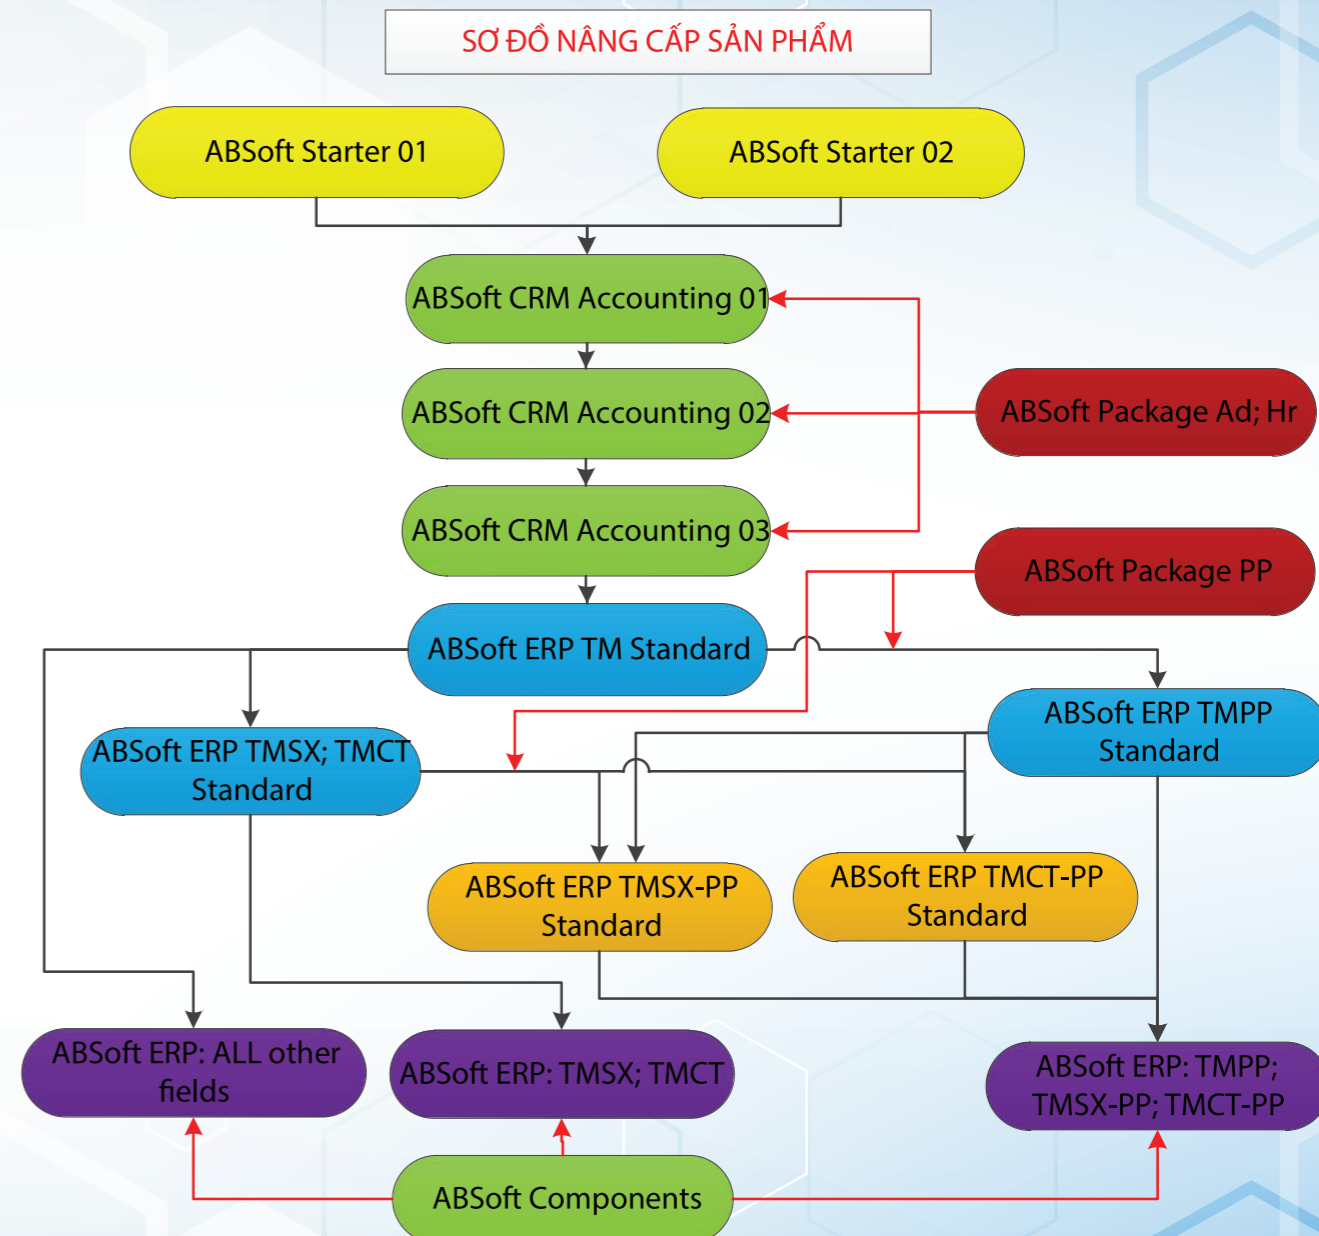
SƠ ĐỒ NÂNG CẤP SẢN PHẨM

ABSoft Starter 01

ABSoft Starter 02

ABSoft CRM Accounting 01

ABSoft CRM Accounting 02

ABSoft Package Ad; Hr

ABSoft CRM Accounting 03

ABSoft Package PP

ABSoft ERP TM Standard

ABSoft ERP TMPP Standard

ABSoft ERP TMSX; TMCT Standard

ABSoft ERP TMSX-PP Standard

ABSoft ERP TMCT-PP Standard

ABSoft ERP: ALL other fields

ABSoft ERP: TMSX; TMCT

ABSoft ERP: TMPP; TMSX-PP; TMCT-PP

ABSoft Components